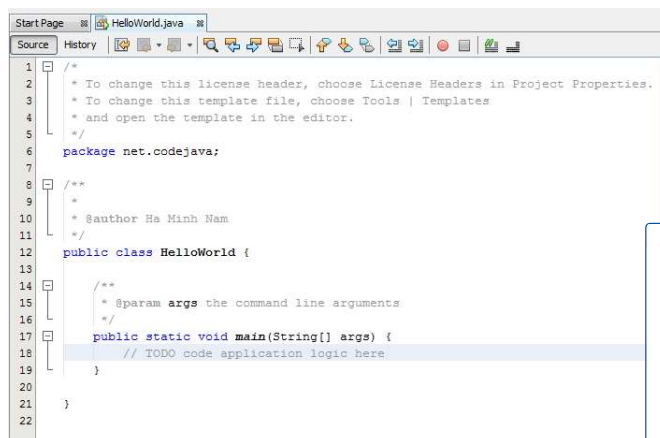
Start Page ⊠ HelloWorld.java ⊠

Source History

1 /*
2 * To change this license header, choose License Headers in Project Properties.
3 * To change this template file, choose Tools | Templates
4 * and open the template in the editor.
5 */
6 package net.codejava;
7
8 /**
9 *
10 * @author Ha Minh Nam
11 */
12 public class HelloWorld {
13
14 /**
15 * @param args the command line arguments
16 */
17 public static void main(String[] args) {
18 // TODO code application logic here
19 }
20
21 }
22